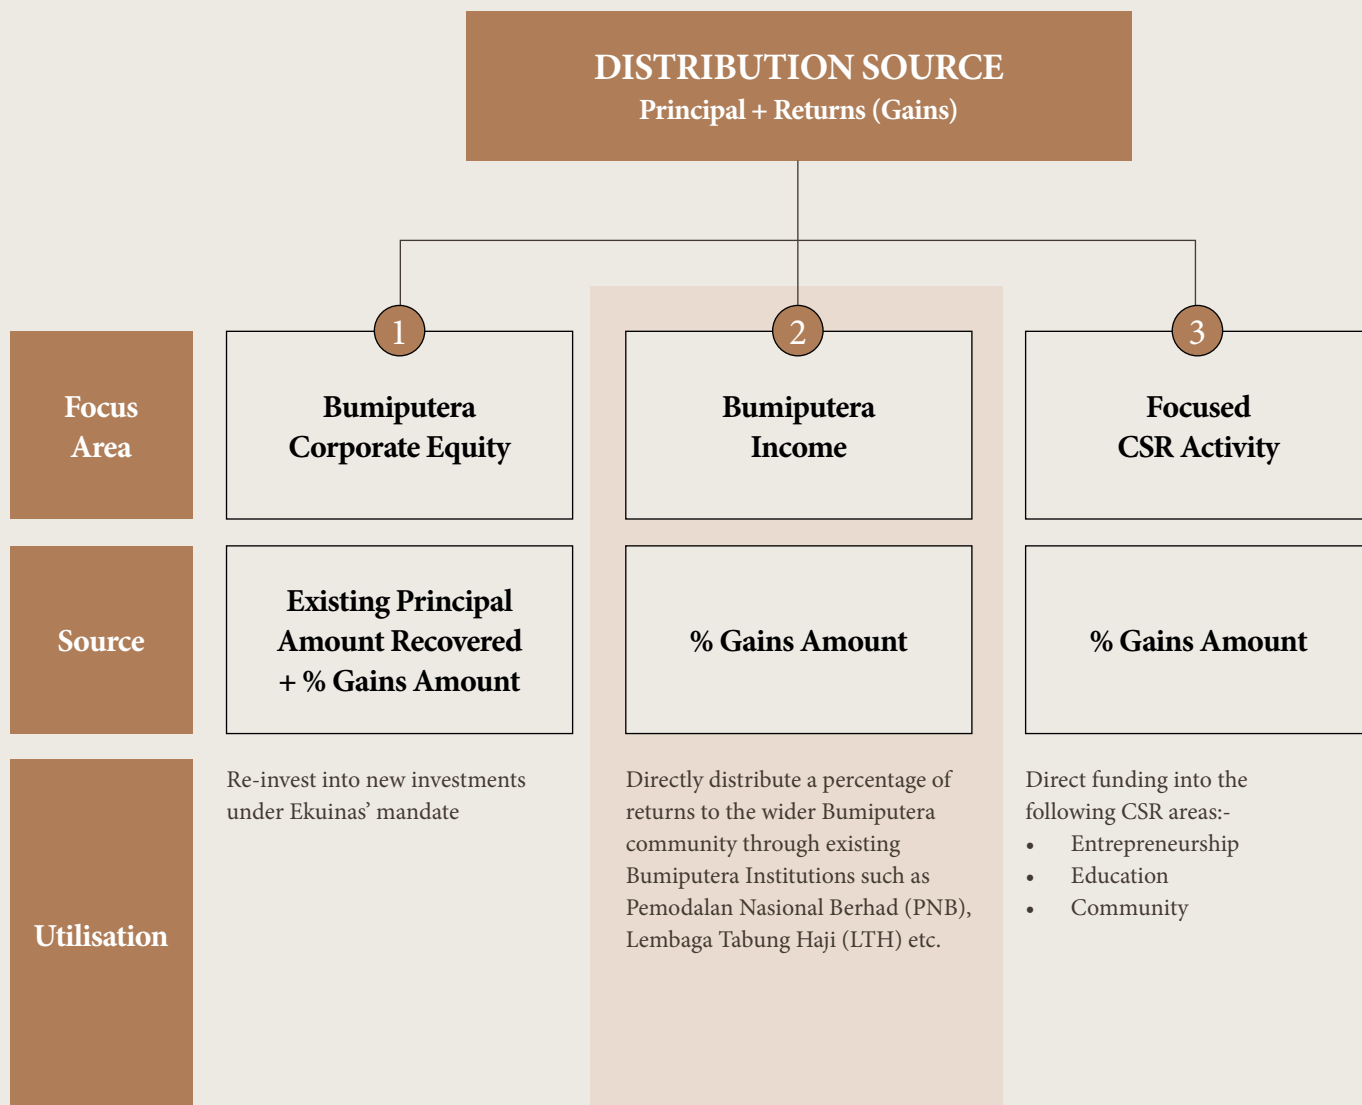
DISTRIBUTION SOURCE
Principal + Returns (Gains)

| | 1 | 2 | 3 |
|---|---|---|---|
| Focus Area | Bumiputera Corporate Equity | Bumiputera Income | Focused CSR Activity |
| Source | Existing Principal Amount Recovered + % Gains Amount | % Gains Amount | % Gains Amount |
| Utilisation | Re-invest into new investments under Ekuinas' mandate | Directly distribute a percentage of returns to the wider Bumiputera community through existing Bumiputera Institutions such as Pemodalan Nasional Berhad (PNB), Lembaga Tabung Haji (LTH) etc. | Direct funding into the following CSR areas:- • Entrepreneurship • Education • Community |